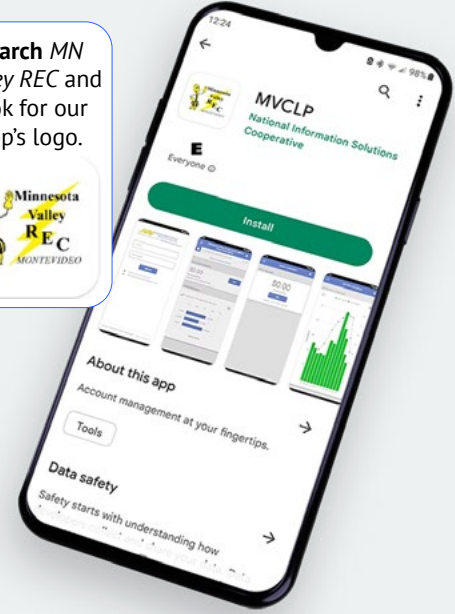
arch MN ey REC and ok for our p's logo.

Minnesota Valley REC MONTEVIDEO

12:24

98%

MVCLP

National Information Solutions Cooperative

E

Everyone

Install

$0.00

$0.00

About this app

Account management at your fingertips.

Tools

Data safety

Safety starts with understanding how

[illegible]